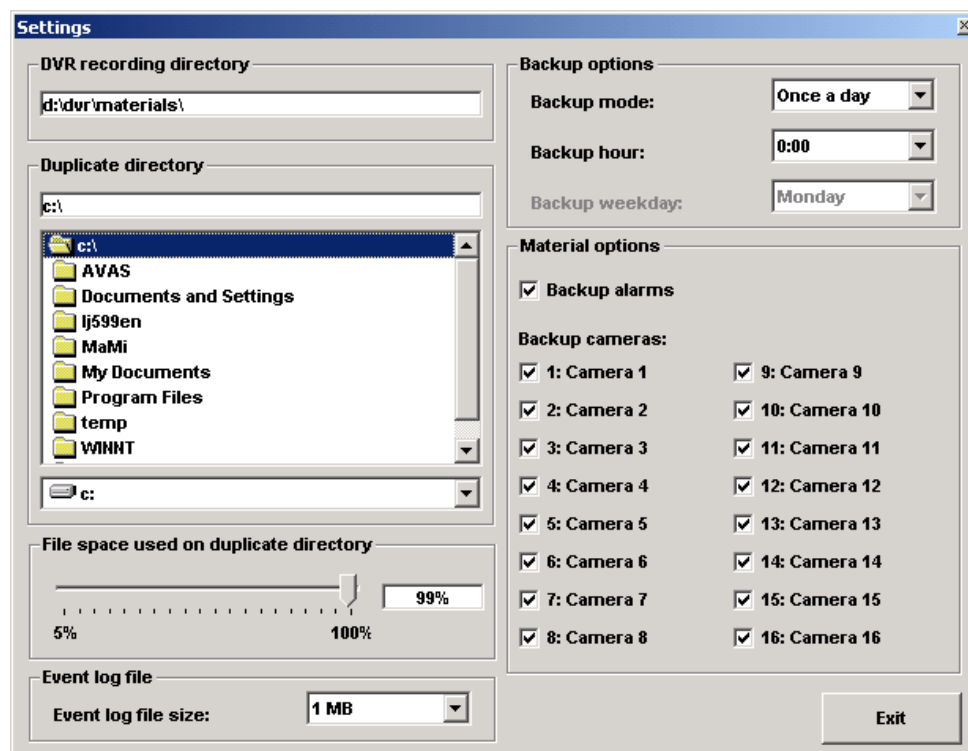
Settings

DVR recording directory
d:\dvr\materials\

Duplicate directory
c:\
c:\
AVAS
Documents and Settings
lj599en
MaMi
My Documents
Program Files
temp
WINNT
c:

File space used on duplicate directory
99%
5%
100%

Event log file
Event log file size:
1 MB

Backup options
Backup mode:
Once a day
Backup hour:
0:00
Backup weekday:
Monday

Material options
Backup alarms

Backup cameras:
1: Camera 1
9: Camera 9
2: Camera 2
10: Camera 10
3: Camera 3
11: Camera 11
4: Camera 4
12: Camera 12
5: Camera 5
13: Camera 13
6: Camera 6
14: Camera 14
7: Camera 7
15: Camera 15
8: Camera 8
16: Camera 16

Exit